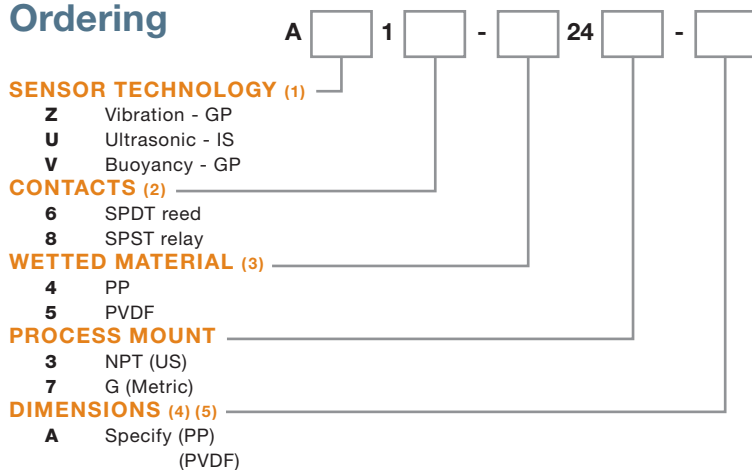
Ordering

A ☐ 1 ☐ - ☐ 24 ☐ - ☐

SENSOR TECHNOLOGY (1)
Z Vibration - GP
U Ultrasonic - IS
V Buoyancy - GP

CONTACTS (2)
6 SPDT reed
8 SPST relay

WETTED MATERIAL (3)
4 PP
5 PVDF

PROCESS MOUNT
3 NPT (US)
7 G (Metric)

DIMENSIONS (4) (5)
A Specify (PP)
(PVDF)